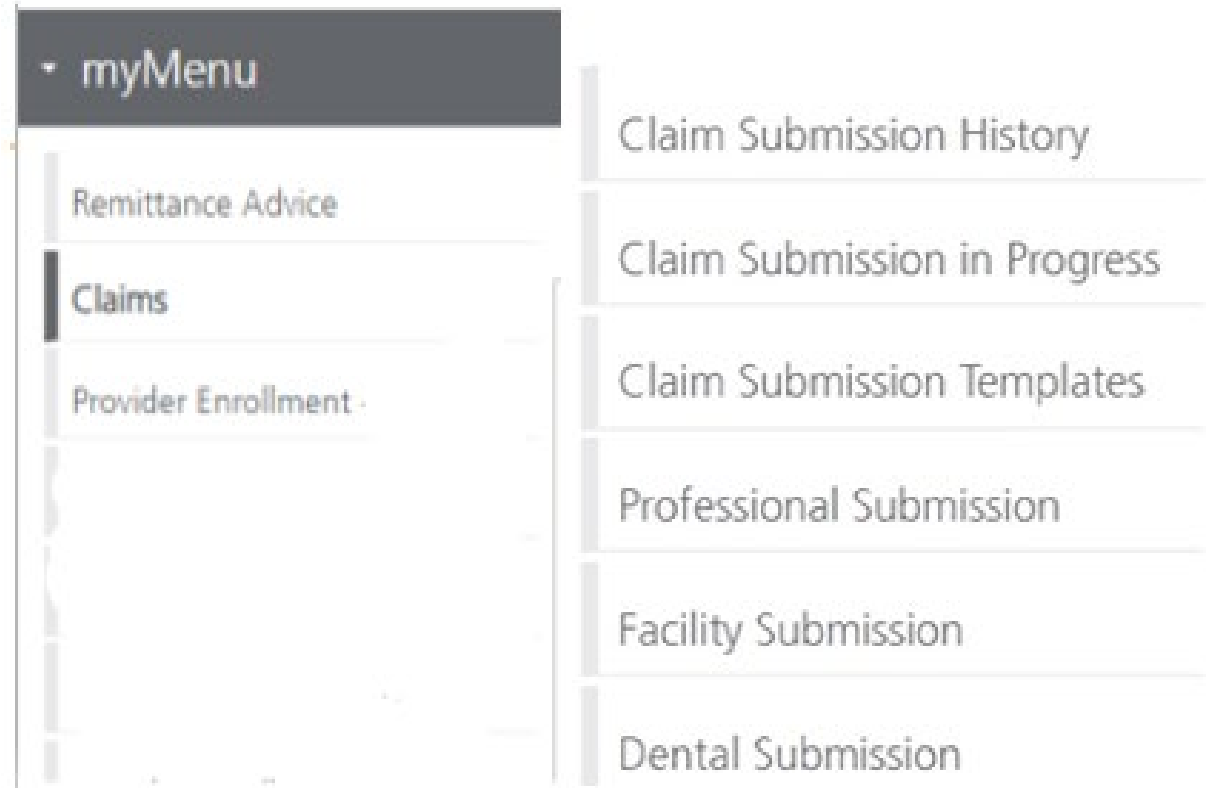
myMenu

Remittance Advice

Claims

Provider Enrollment

Claim Submission History

Claim Submission in Progress

Claim Submission Templates

Professional Submission

Facility Submission

Dental Submission